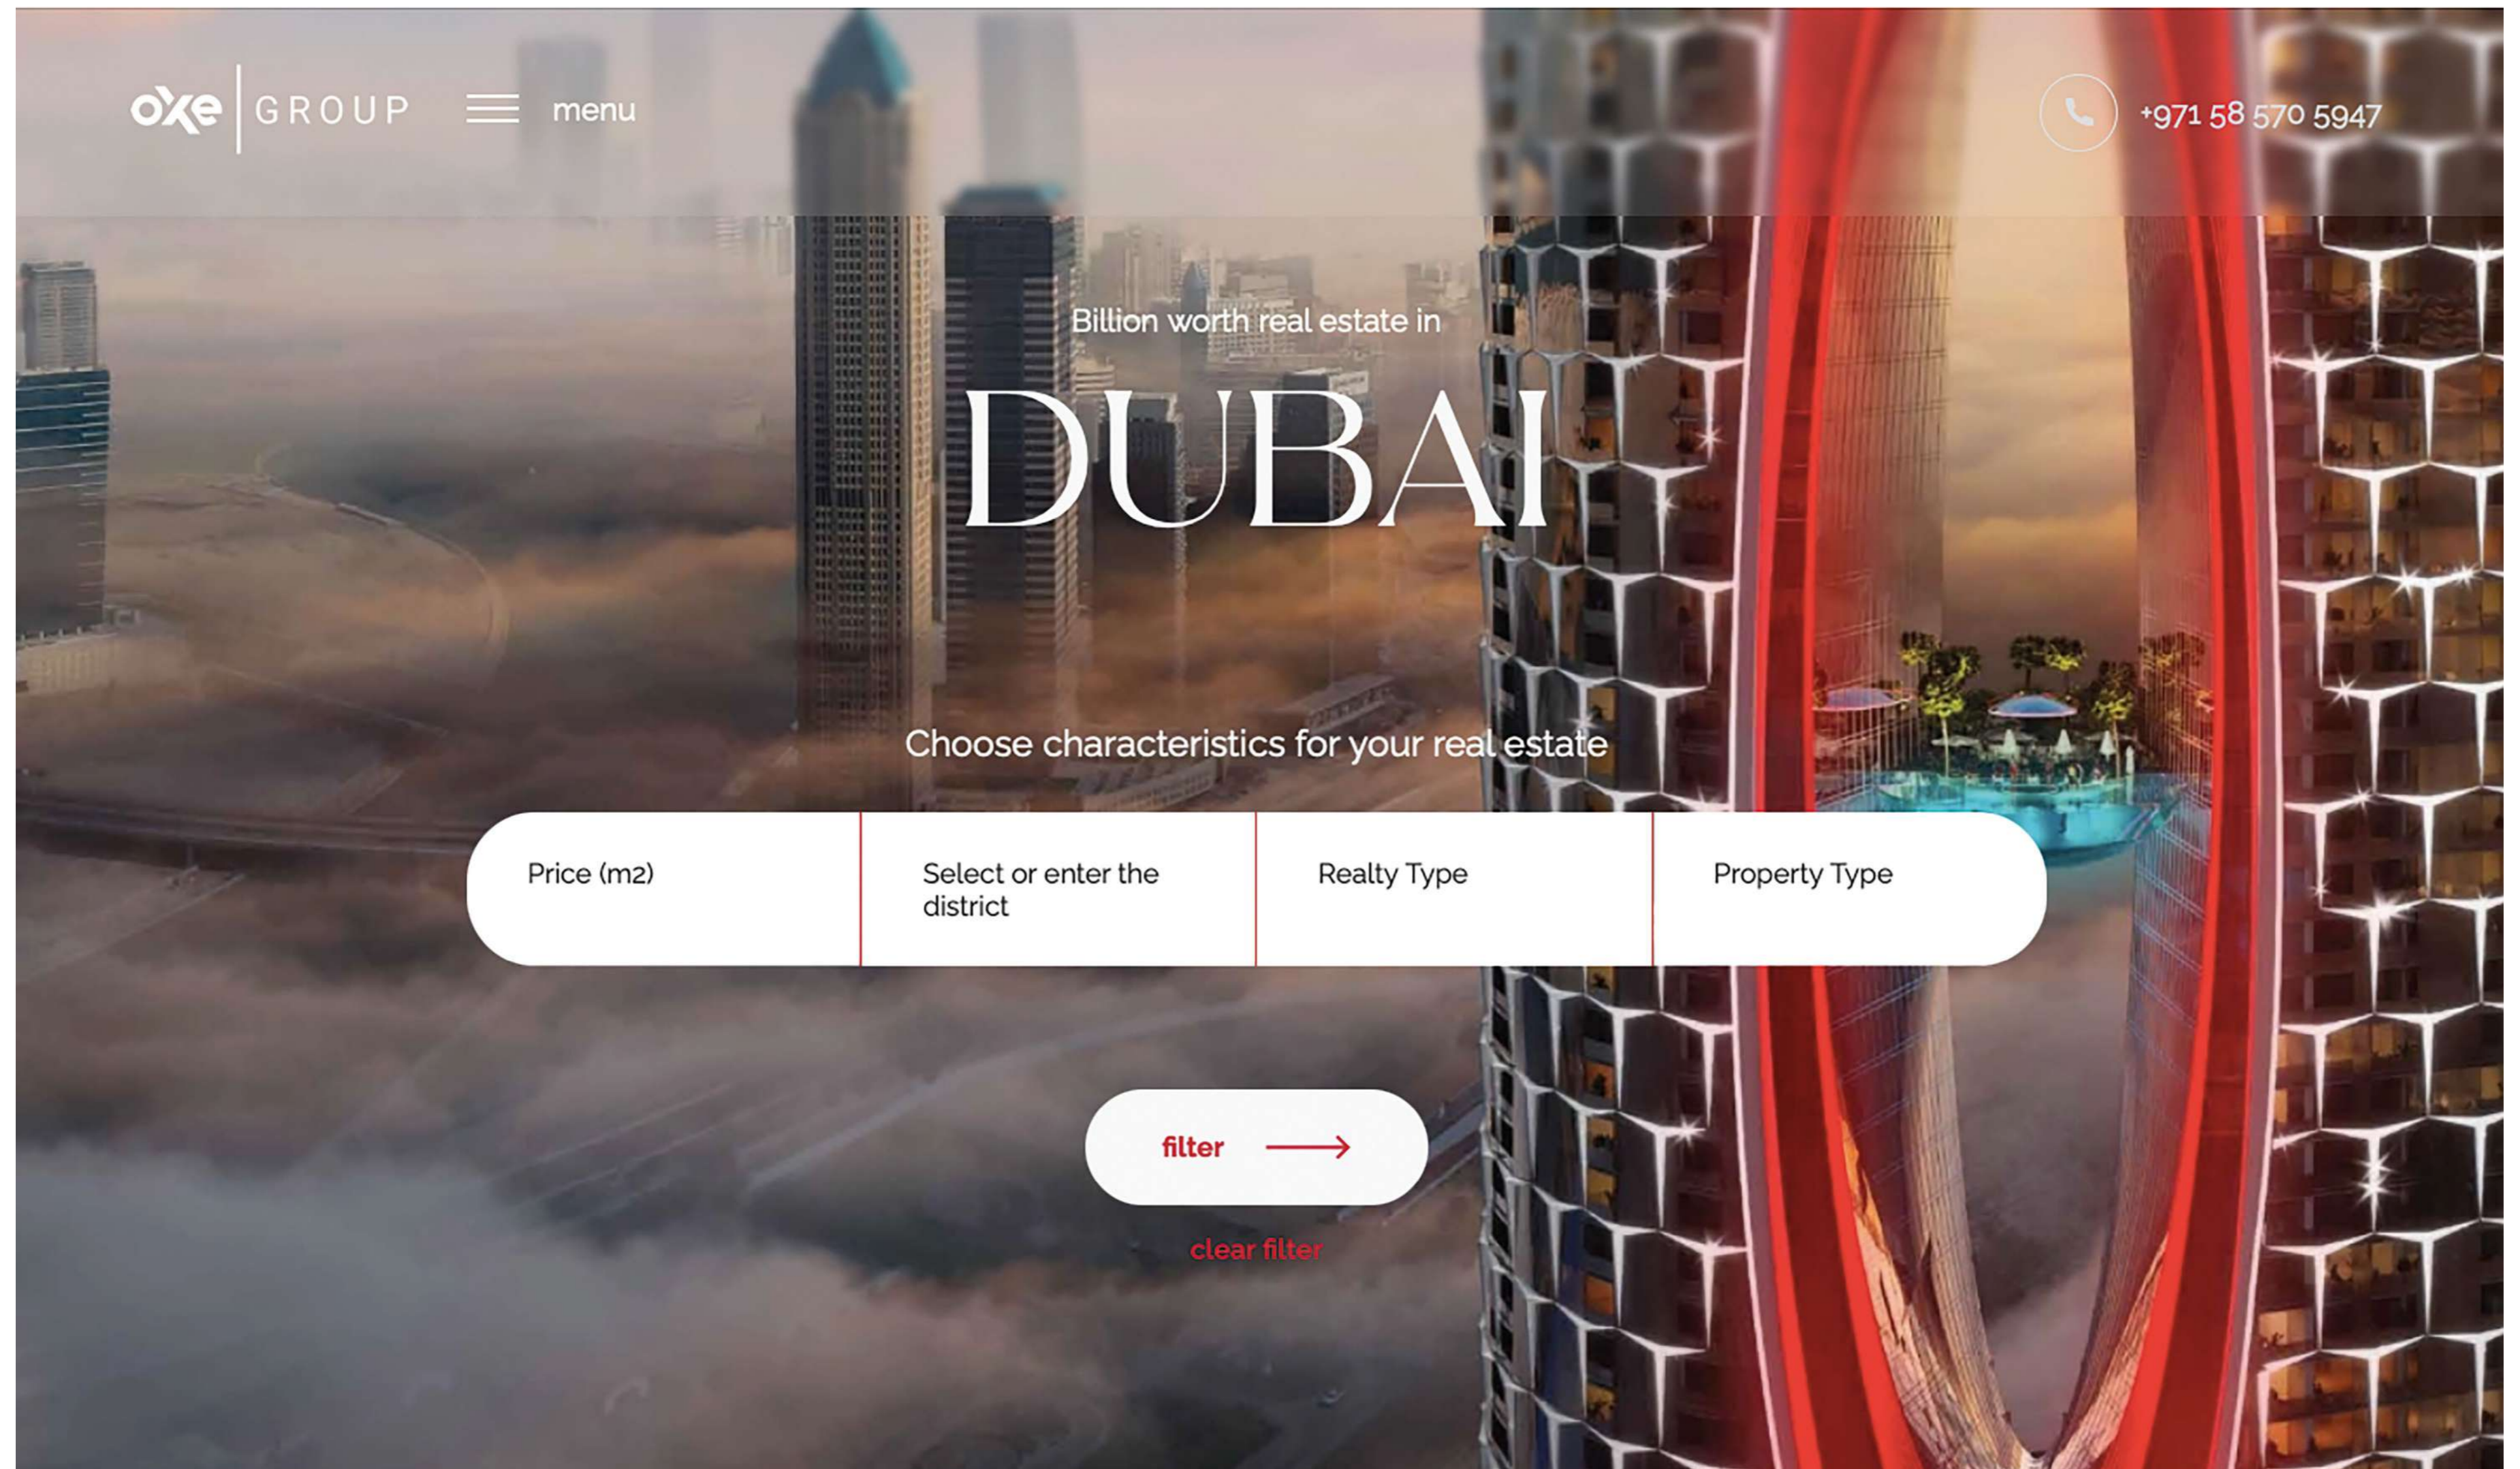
oxe GROUP

menu

+971 58 570 5947

Billion worth real estate in

DUBAI

Choose characteristics for your real estate

Price (m2)

Select or enter the district

Realty Type

Property Type

filter

clear filter